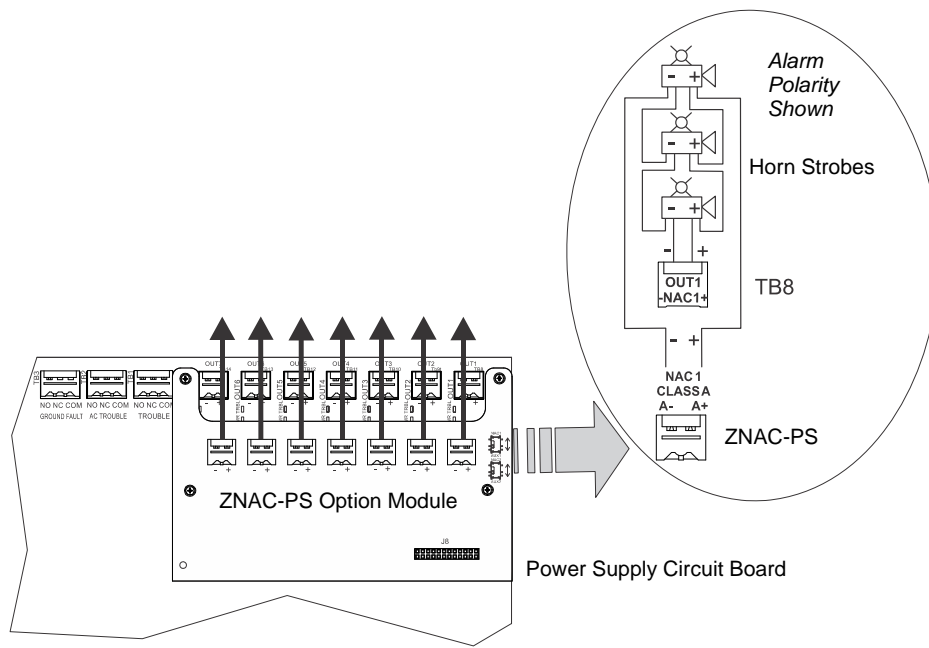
Alarm Polarity Shown

Horn Strobes

- +

OUT1
-NAC1+

TB8

- +

NAC 1
CLASS A
A- A+

ZNAC-PS

NO NC COM
GROUND FAULT

NO NC COM
AC TROUBLE

NO NC COM
TROUBLE

OUT7 OUT6 OUT5 OUT4 OUT3 OUT2 OUT1

ZNAC-PS Option Module

J8

Power Supply Circuit Board